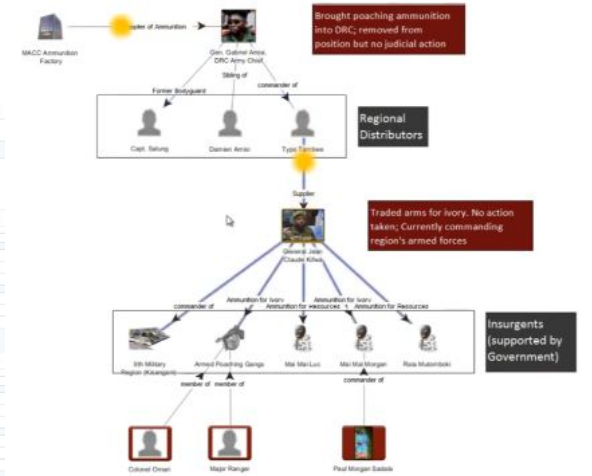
MACC Ammunition Factory

Supplier of Ammunition

Gen. Gabriel Amisi, DRC Army Chief

Brought poaching ammunition into DRC; removed from position but no judicial action

Former Bodyguard

Sibling of

commander of

Capt. Sefung

Damien Amisi

Type Tambwe

Regional Distributors

Supplier

Traded arms for ivory. No action taken; Currently commanding region's armed forces

General Jean Claude Kifwa

commander of

Ammunition for Ivory

Ammunition for Resources

Ammunition for Ivory

Ammunition for Resources

9th Military Region (Kisangani)

Armed Poaching Gangs

Mai Mai Luc

Mai Mai Morgan

Raia Mutomboki

Insurgents (supported by Government)

member of

member of

commander of

Colonel Omari

Major Ranger

Paul Morgan Sadala